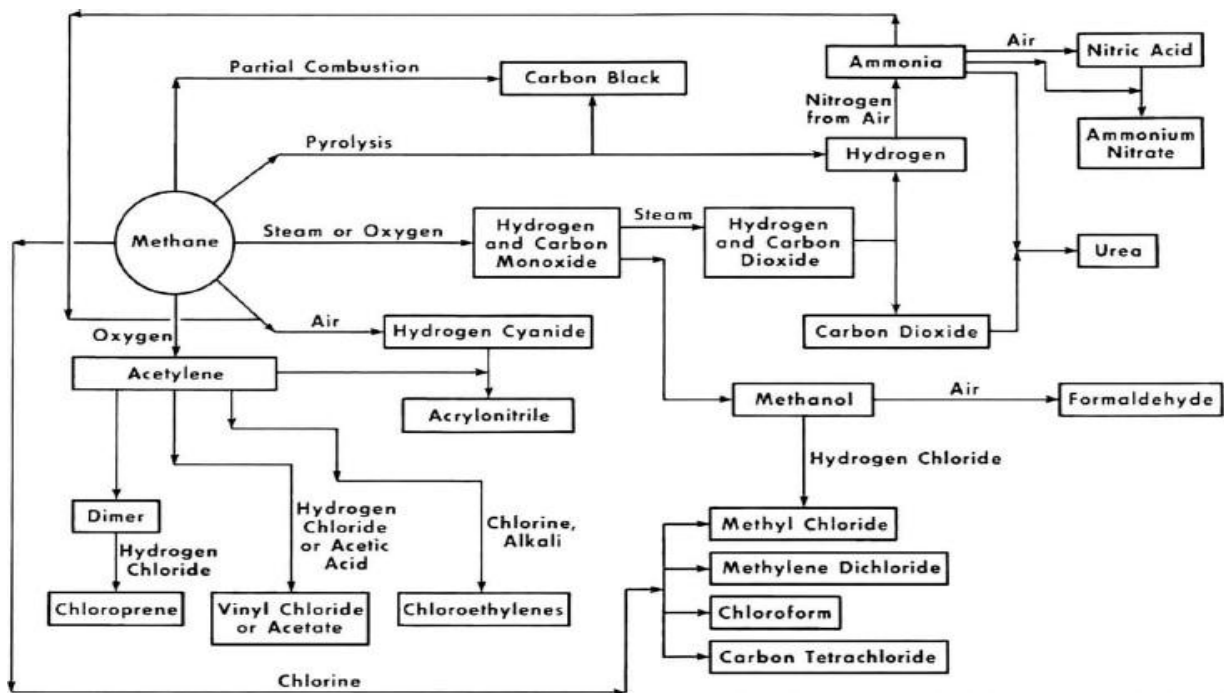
Partial Combustion
Carbon Black
Ammonia
Air
Nitric Acid
Nitrogen from Air
Ammonium Nitrate
Pyrolysis
Hydrogen
Methane
Steam or Oxygen
Hydrogen and Carbon Monoxide
Steam
Hydrogen and Carbon Dioxide
Urea
Oxygen
Air
Hydrogen Cyanide
Carbon Dioxide
Acetylene
Acrylonitrile
Methanol
Air
Formaldehyde
Hydrogen Chloride
Dimer
Hydrogen Chloride
Hydrogen Chloride or Acetic Acid
Chlorine, Alkali
Methyl Chloride
Methylene Dichloride
Chloroprene
Vinyl Chloride or Acetate
Chloroethylenes
Chloroform
Carbon Tetrachloride
Chlorine